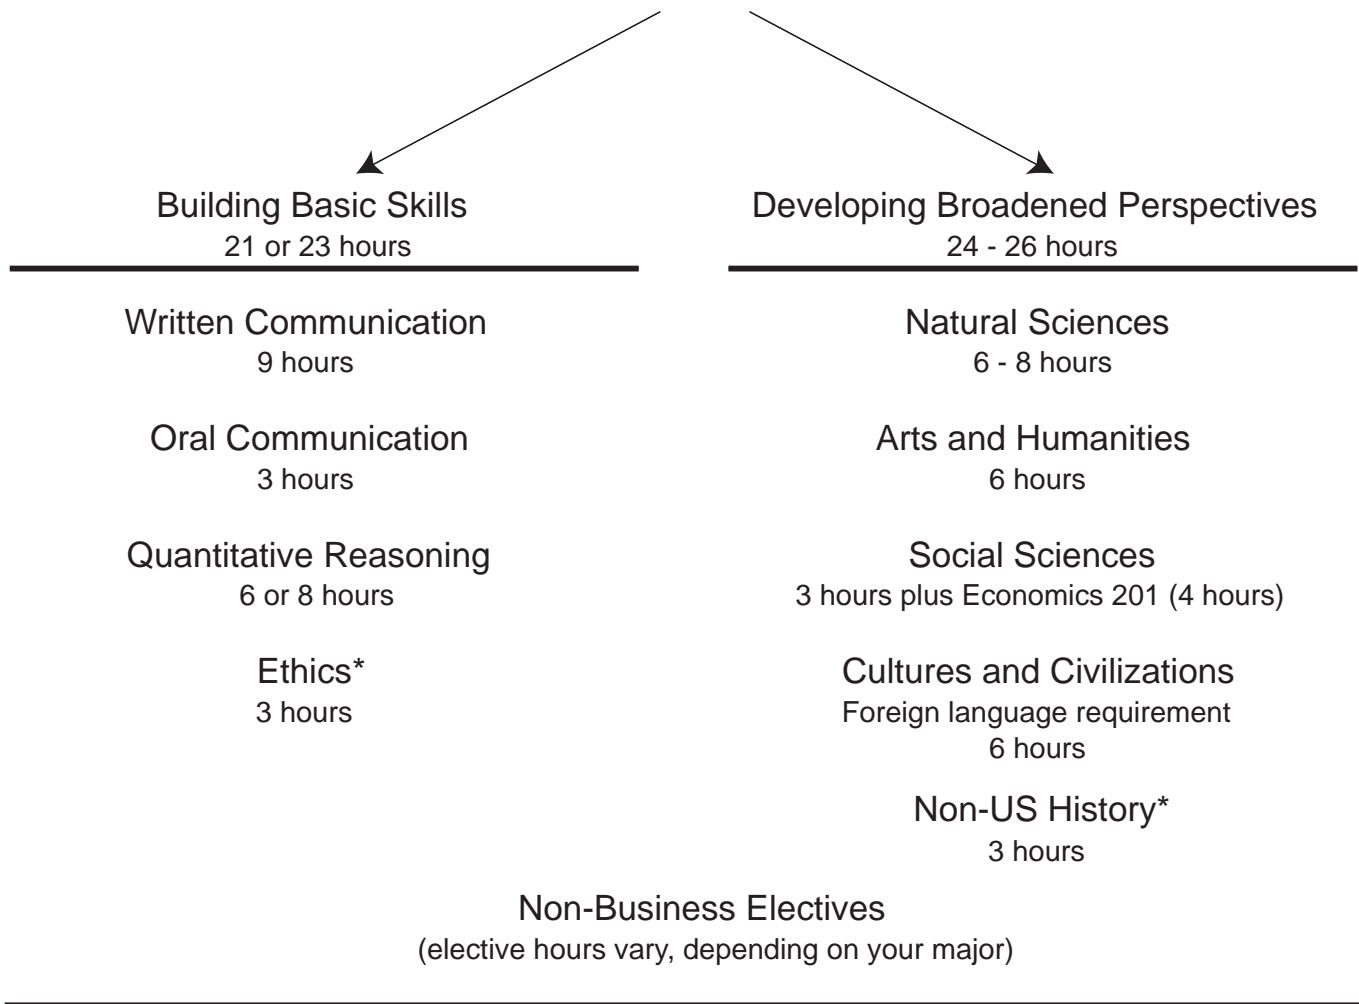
Building Basic Skills
21 or 23 hours

Written Communication
9 hours

Oral Communication
3 hours

Quantitative Reasoning
6 or 8 hours

Ethics*
3 hours

Developing Broadened Perspectives
24 - 26 hours

Natural Sciences
6 - 8 hours

Arts and Humanities
6 hours

Social Sciences
3 hours plus Economics 201 (4 hours)

Cultures and Civilizations
Foreign language requirement
6 hours

Non-US History*
3 hours

Non-Business Electives
(elective hours vary, depending on your major)